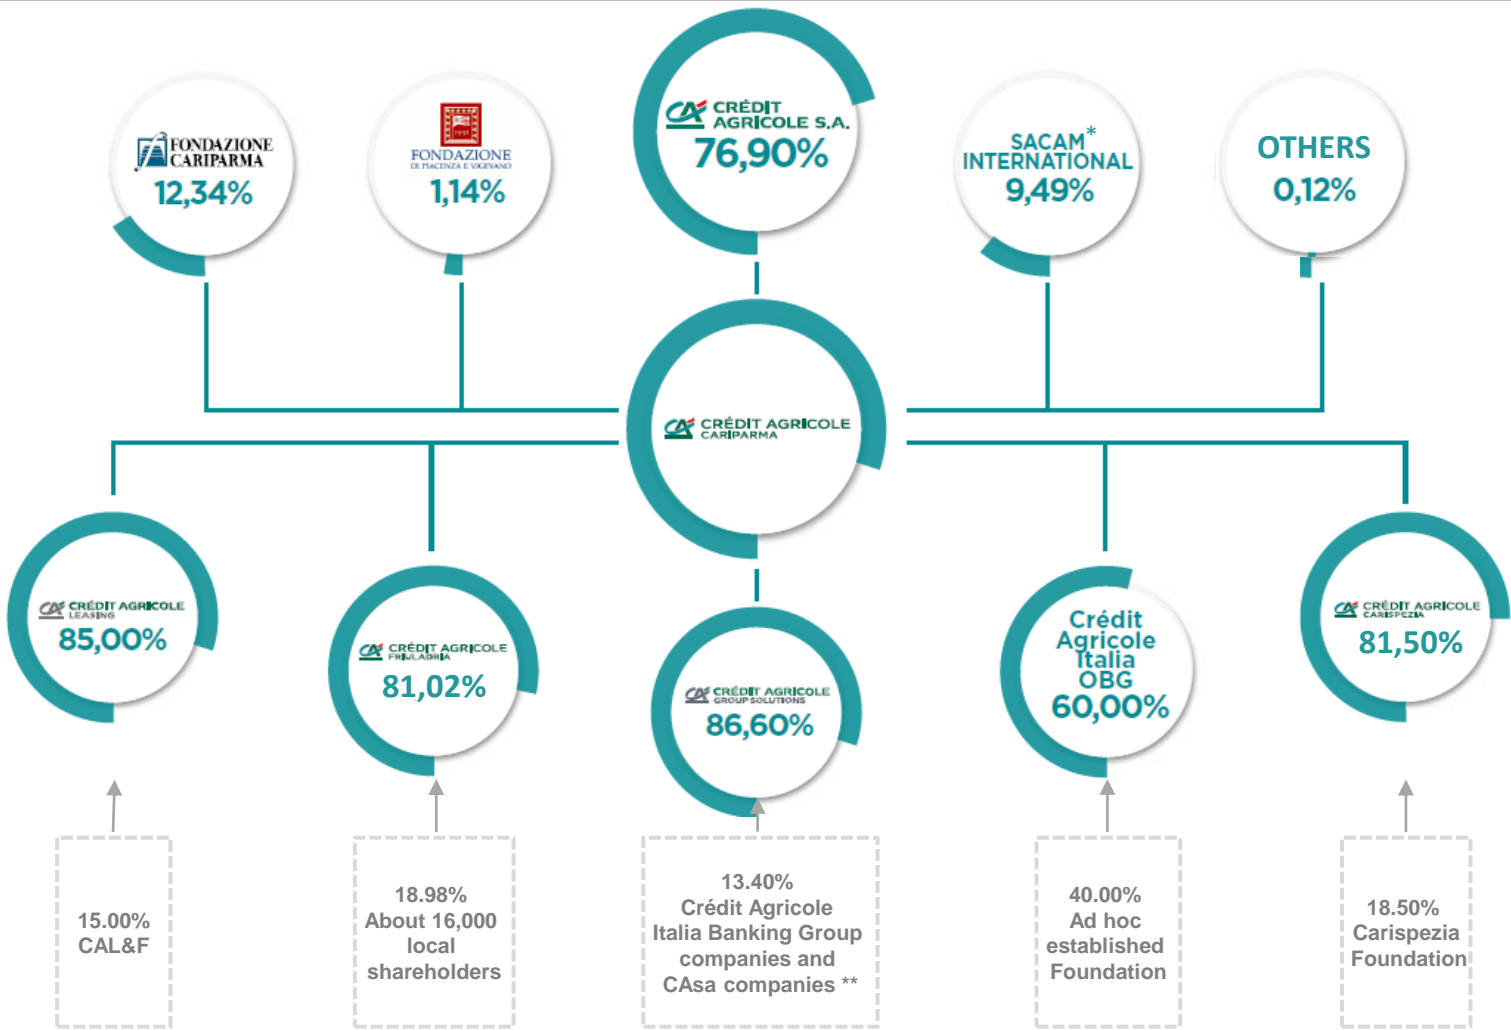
FONDAZIONE CARIPARMA
12,34%

FONDAZIONE DI PIACENZA E VIGEVANO
1,14%

CRÉDIT AGRICOLE S.A.
76,90%

SACAM* INTERNATIONAL
9,49%

OTHERS
0,12%

CRÉDIT AGRICOLE CARIPARMA

CRÉDIT AGRICOLE LEASING
85,00%

CRÉDIT AGRICOLE FRIULADRIA
81,02%

CRÉDIT AGRICOLE GROUP SOLUTIONS
86,60%

Crédit Agricole Italia OBG
60,00%

CRÉDIT AGRICOLE CARISPEZIA
81,50%

15.00%
CAL&F

18.98%
About 16,000 local shareholders

13.40%
Crédit Agricole Italia Banking Group companies and CAsa companies **

40.00%
Ad hoc established Foundation

18.50%
Carispezia Foundation